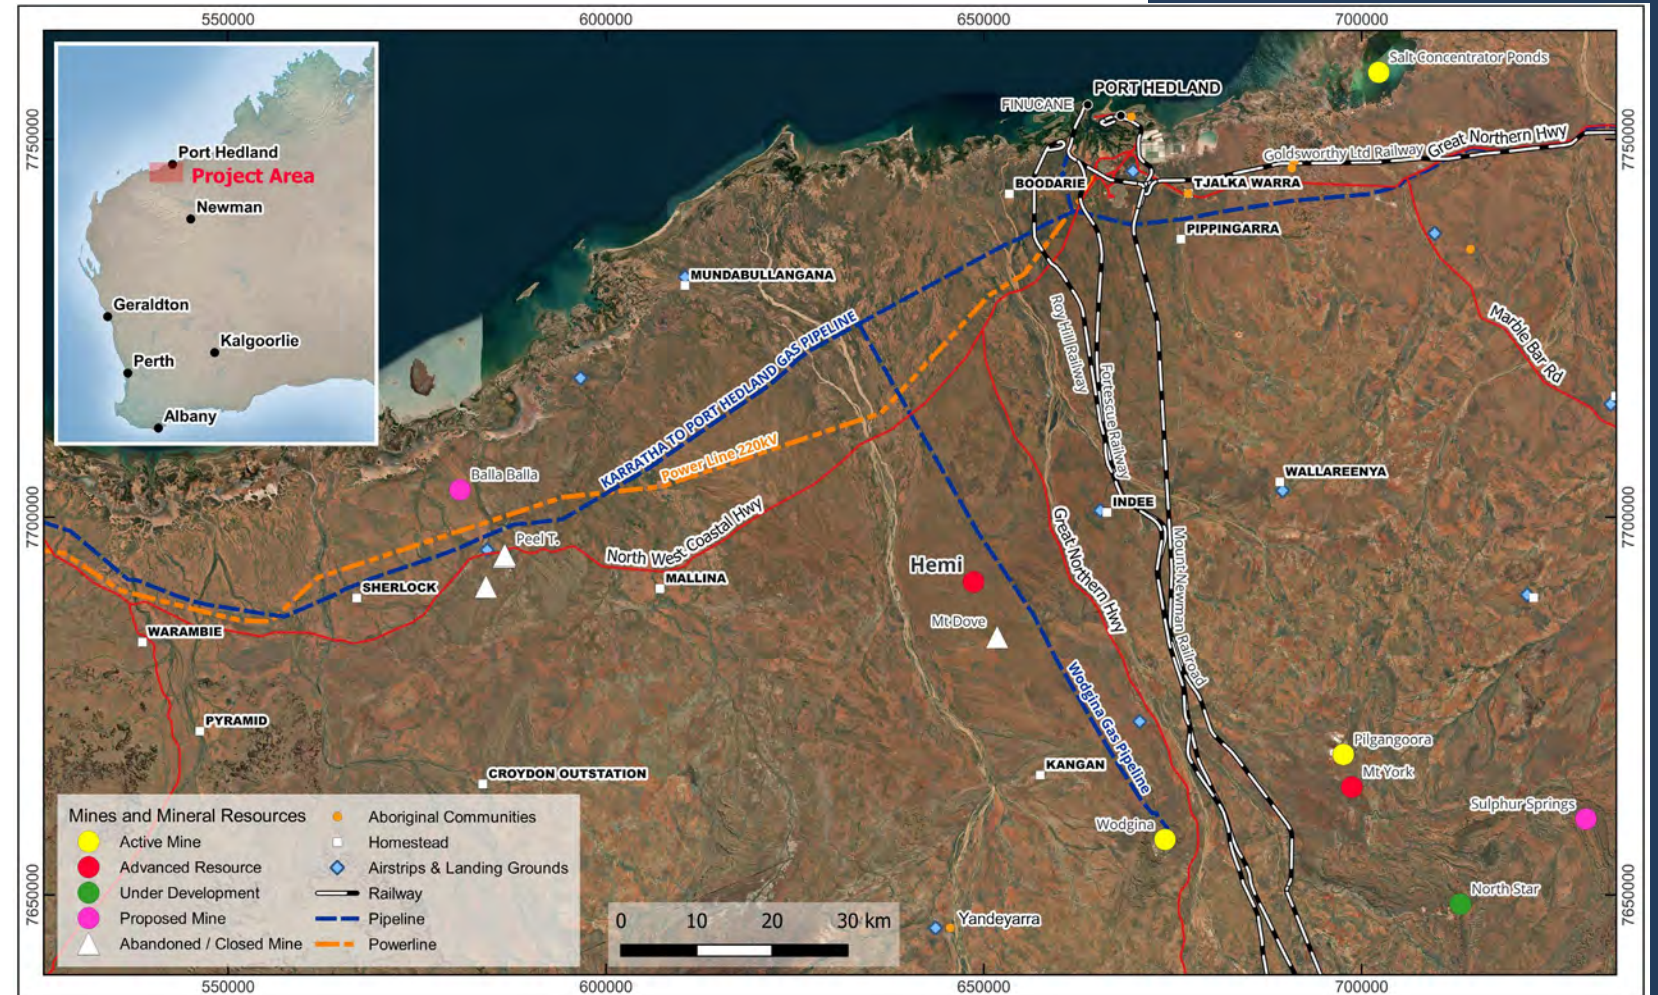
550000
600000
650000
700000

7750000
7700000
7650000

Port Hedland
Project Area
Newman
Geraldton
Kalgoorlie
Perth
Albany

Salt Concentrator Ponds
PORT HEDLAND
FINUCANE
BOODARIE
TJALKA WARRA
Goldsworthy Ltd Railway
Great Northern Hwy
PIPPINGARRA
MUNDABULLANGANA
KARRATHA TO PORT HEDLAND GAS PIPELINE
Roy Hill Railway
Fortescue Railway
Marble Bar Rd
Power Line 220kV
Balla Balla
WALLAREENYA
INDEE
Peel T.
North West Coastal Hwy
MALLINA
SHERLOCK
WARAMBIE
Hemi
Great Northern Hwy
Mount Newman Railroad
Mt Dove
Wodgina Gas Pipeline
PYRAMID
CROYDON OUTSTATION
KANGAN
Pilgangoora
Mt York
Sulphur Springs
Wodgina
North Star
Yandeyarra

Mines and Mineral Resources
Active Mine
Advanced Resource
Under Development
Proposed Mine
Abandoned / Closed Mine
Aboriginal Communities
Homestead
Airstrips & Landing Grounds
Railway
Pipeline
Powerline

0 10 20 30 km